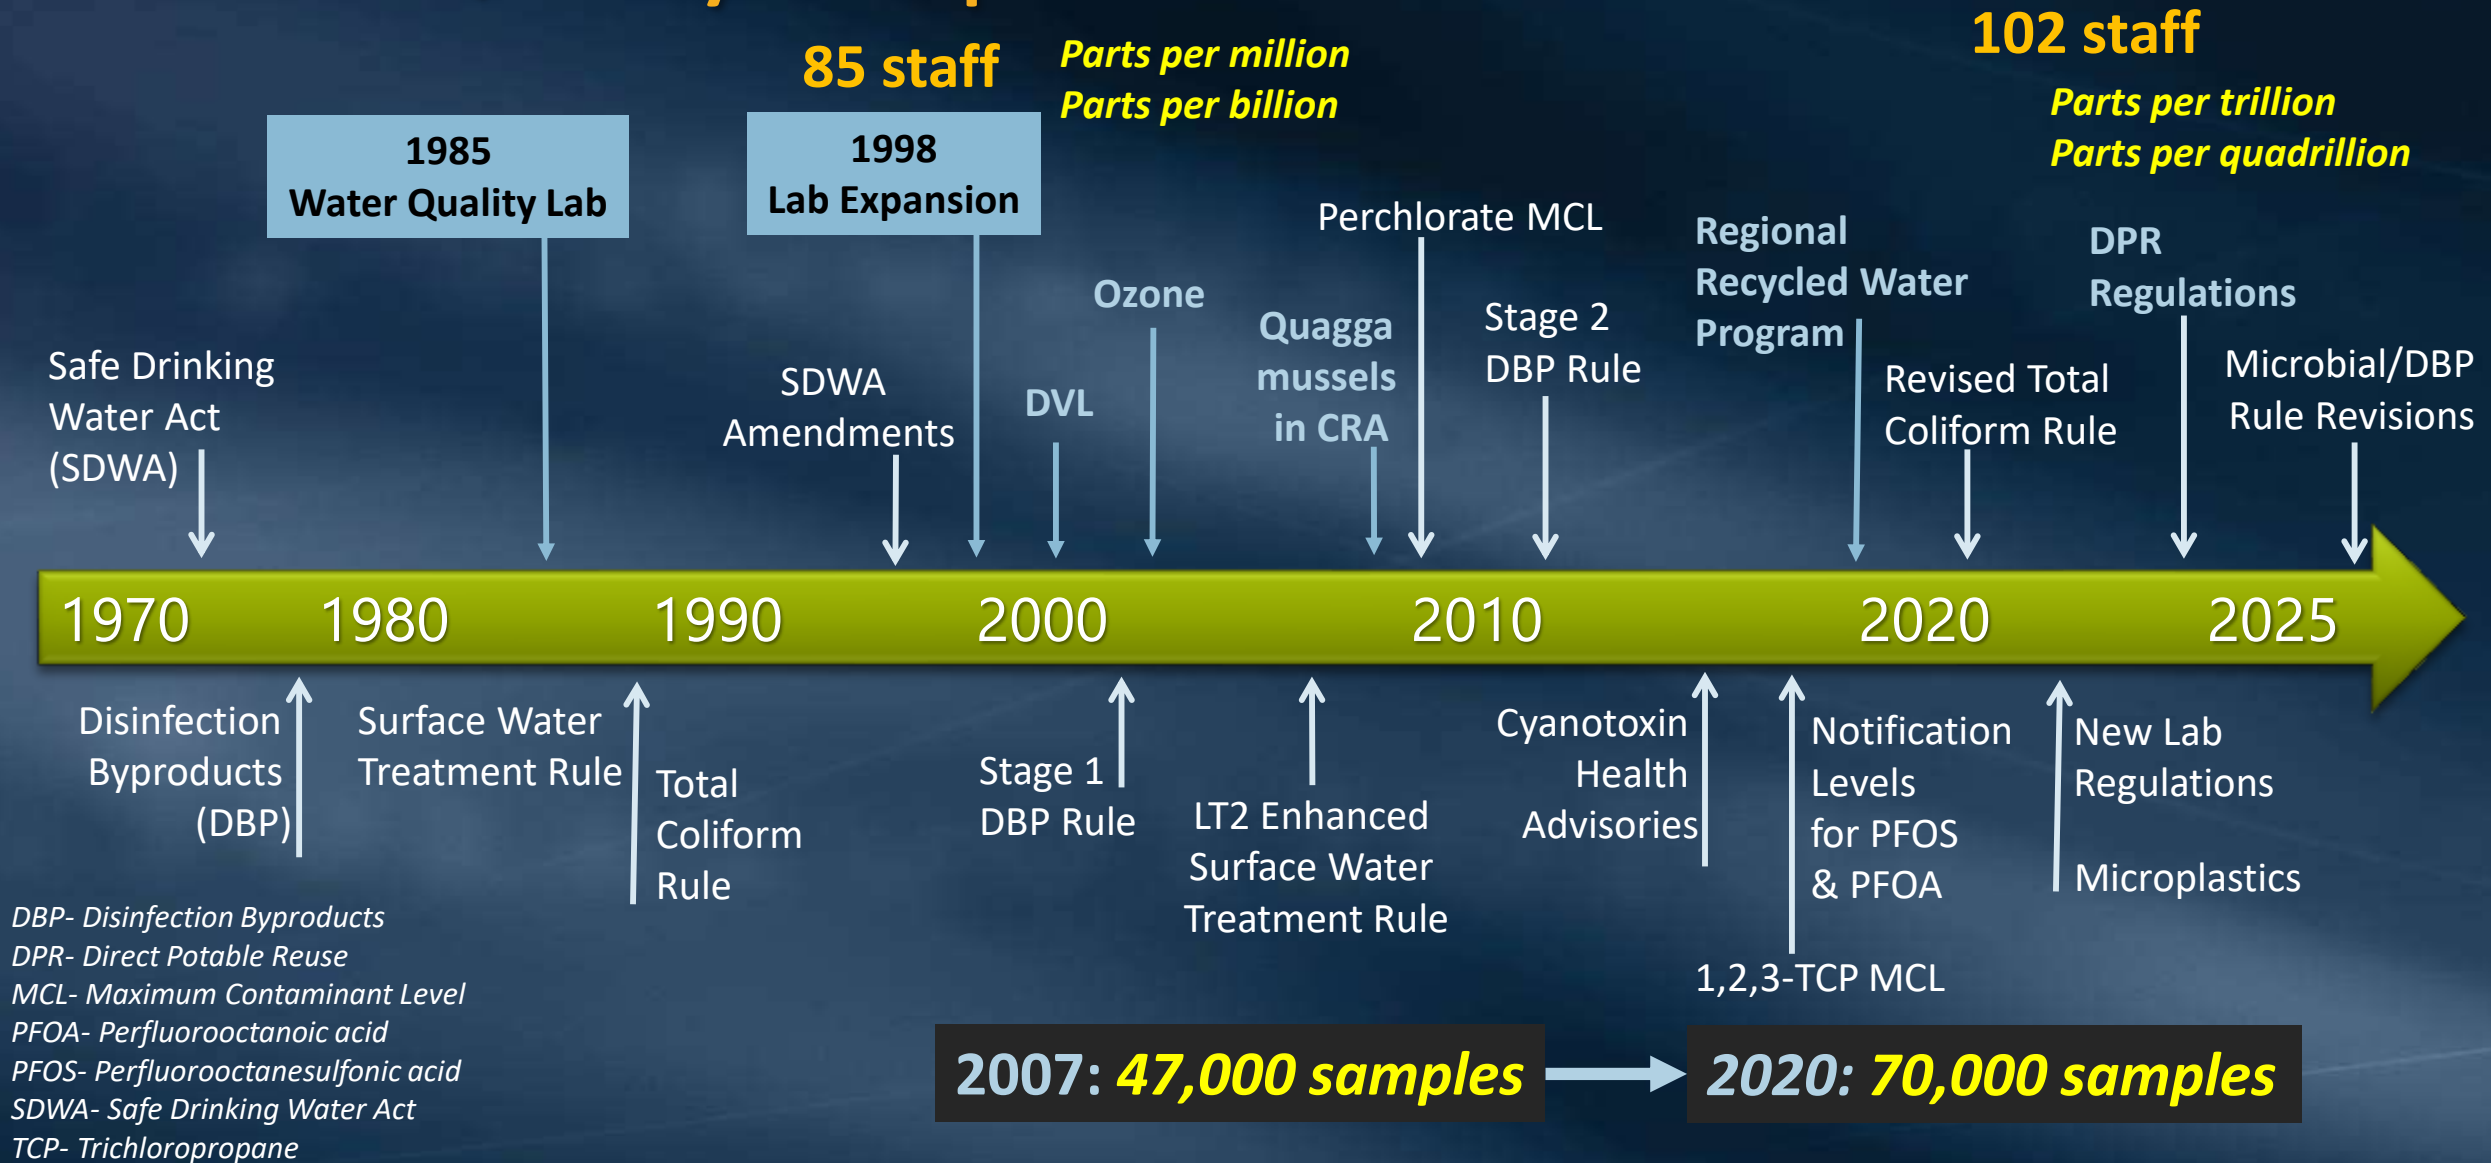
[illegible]

85 staff

Parts per million
Parts per billion

102 staff

Parts per trillion
Parts per quadrillion

1985
Water Quality Lab

1998
Lab Expansion

Safe Drinking Water Act (SDWA)

SDWA Amendments

DVL

Ozone

Quagga mussels in CRA

Perchlorate MCL

Stage 2 DBP Rule

Regional Recycled Water Program

Revised Total Coliform Rule

DPR Regulations

Microbial/DBP Rule Revisions

1970 1980 1990 2000 2010 2020 2025

Disinfection Byproducts (DBP)

Surface Water Treatment Rule

Total Coliform Rule

Stage 1 DBP Rule

LT2 Enhanced Surface Water Treatment Rule

Cyanotoxin Health Advisories

Notification Levels for PFOS & PFOA

1,2,3-TCP MCL

New Lab Regulations

Microplastics

DBP- Disinfection Byproducts
DPR- Direct Potable Reuse
MCL- Maximum Contaminant Level
PFOA- Perfluorooctanoic acid
PFOS- Perfluorooctanesulfonic acid
SDWA- Safe Drinking Water Act
TCP- Trichloropropane

2007: 47,000 samples

2020: 70,000 samples